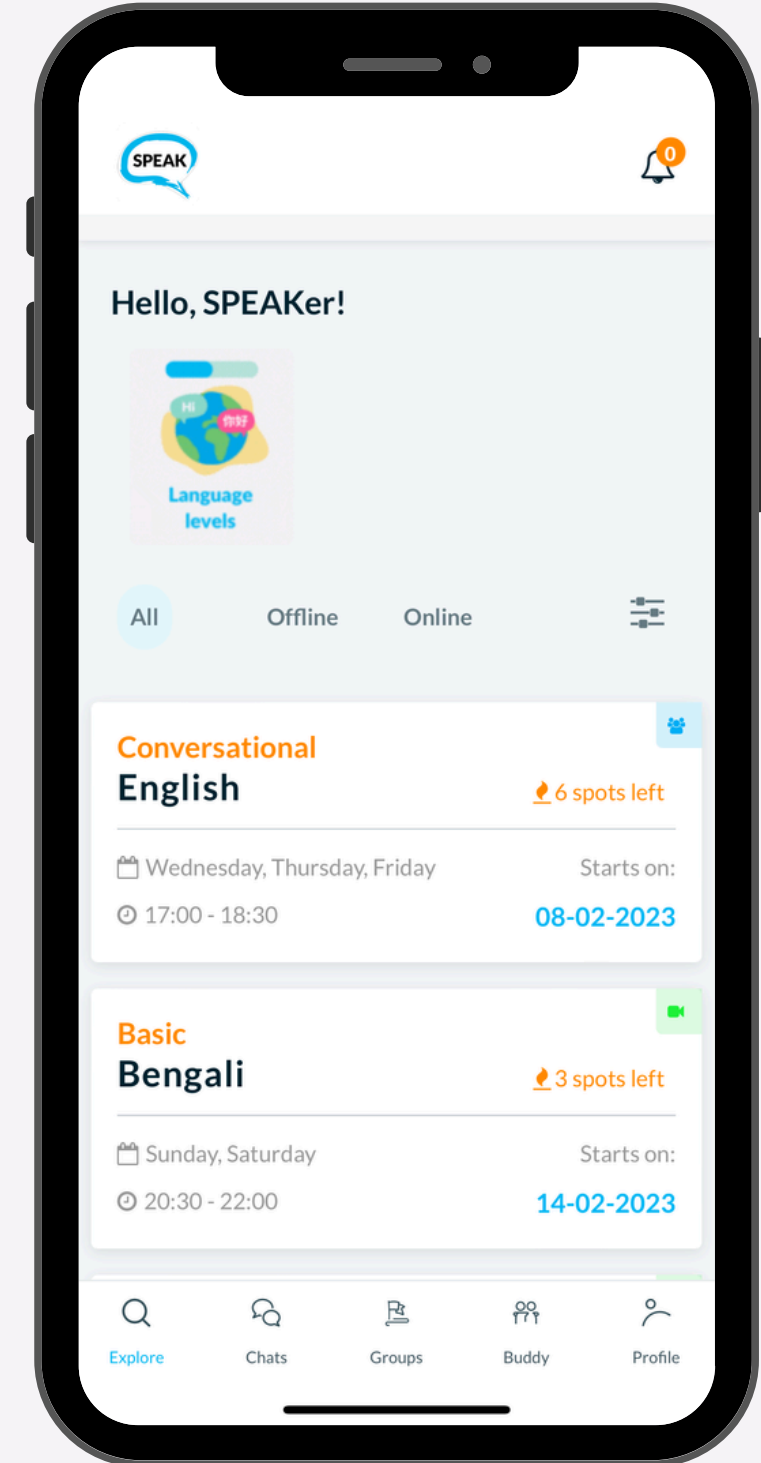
SPEAK

0

Hello, SPEAKer!

Hi
你好
Language levels

All Offline Online

Conversational
English
6 spots left
Wednesday, Thursday, Friday
Starts on:
17:00 - 18:30
08-02-2023

Basic
Bengali
3 spots left
Sunday, Saturday
Starts on:
20:30 - 22:00
14-02-2023

Explore Chats Groups Buddy Profile